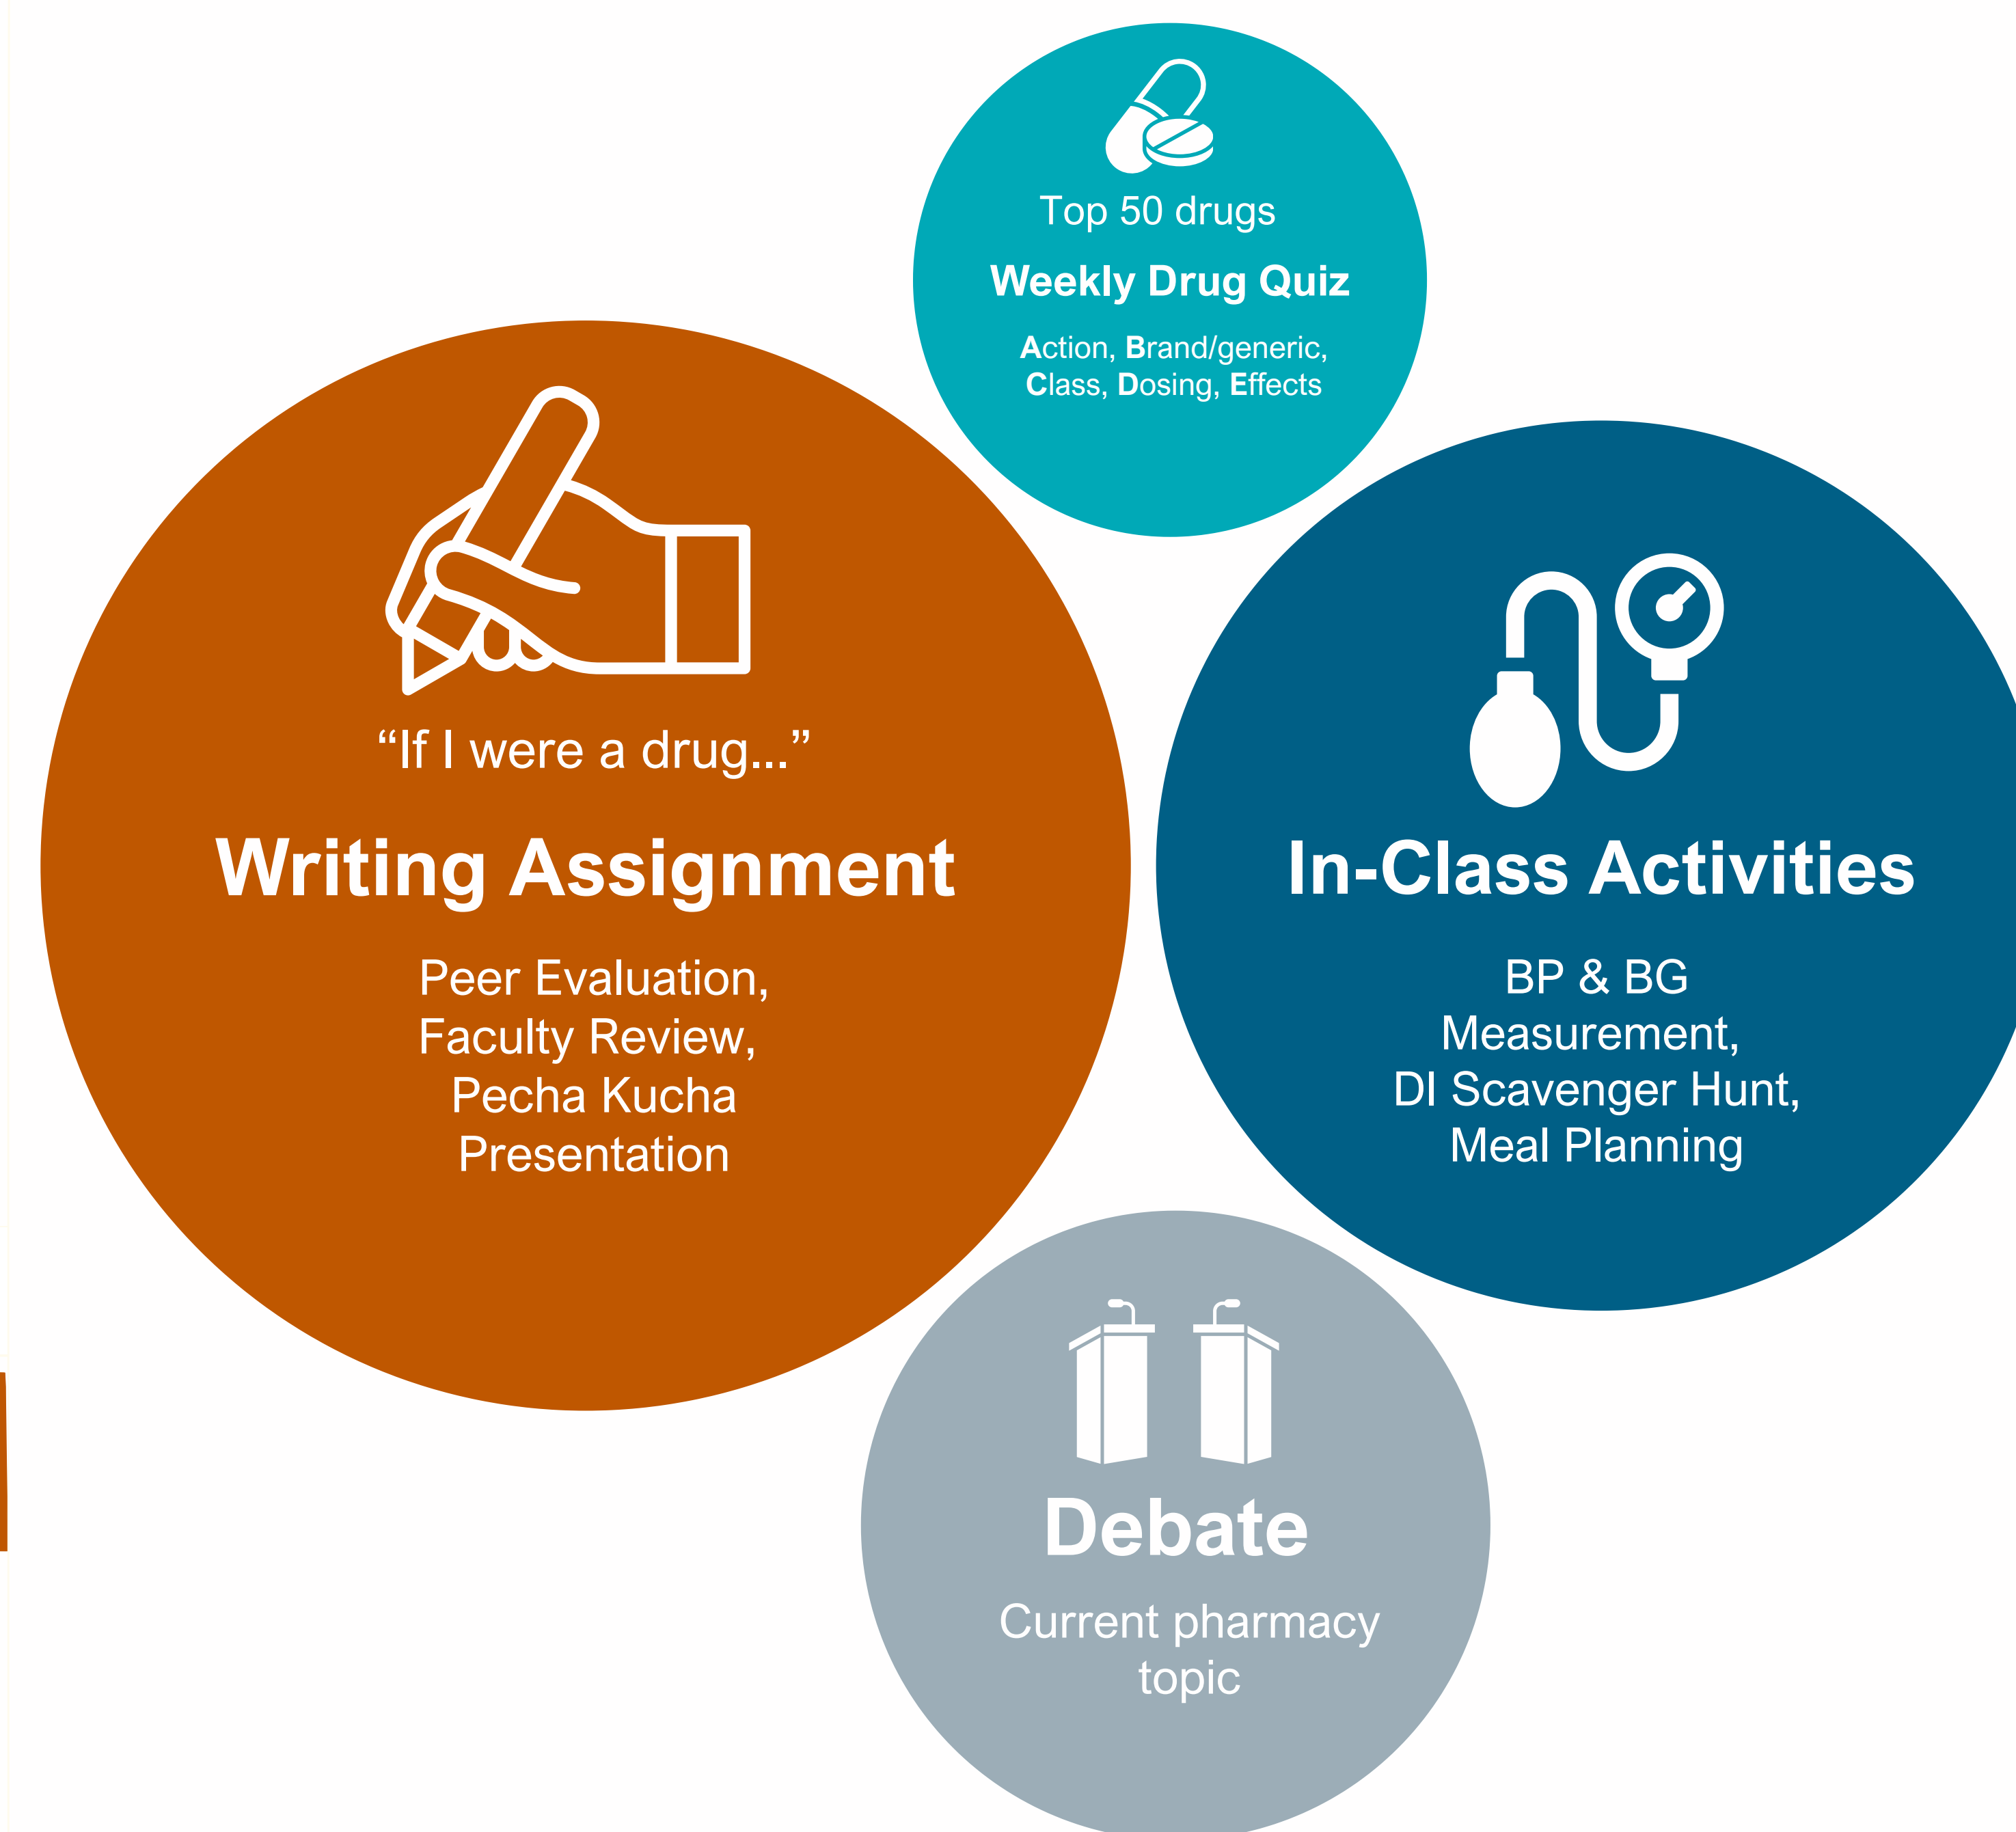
Top 50 drugs

Weekly Drug Quiz

Action, Brand/generic, Class, Dosing, Effects

"If I were a drug..."

Writing Assignment

Peer Evaluation, Faculty Review, Pecha Kucha Presentation

In-Class Activities

BP & BG Measurement, DI Scavenger Hunt, Meal Planning

Debate

Current pharmacy topic